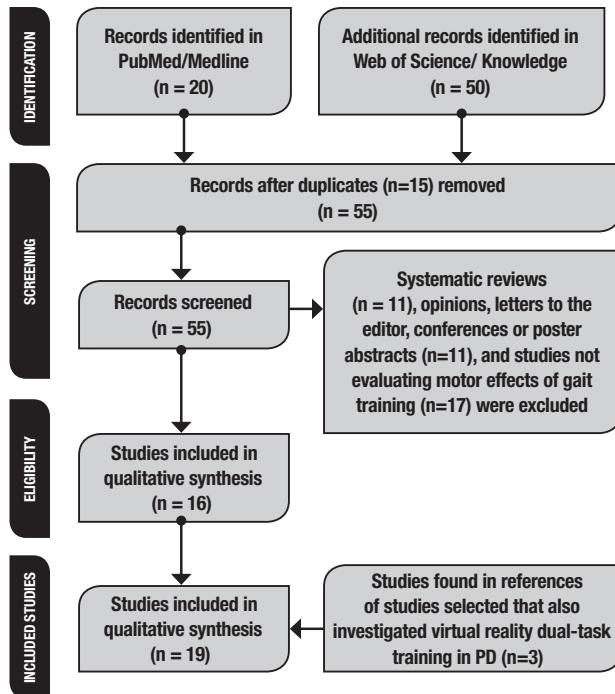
IDENTIFICATION

Records identified in PubMed/Medline (n = 20)

Additional records identified in Web of Science/ Knowledge (n = 50)

SCREENING

Records after duplicates (n=15) removed (n = 55)

Records screened (n = 55)

Systematic reviews (n = 11), opinions, letters to the editor, conferences or poster abstracts (n=11), and studies not evaluating motor effects of gait training (n=17) were excluded

ELIGIBILITY

Studies included in qualitative synthesis (n = 16)

INCLUDED STUDIES

Studies included in qualitative synthesis (n = 19)

Studies found in references of studies selected that also investigated virtual reality dual-task training in PD (n=3)